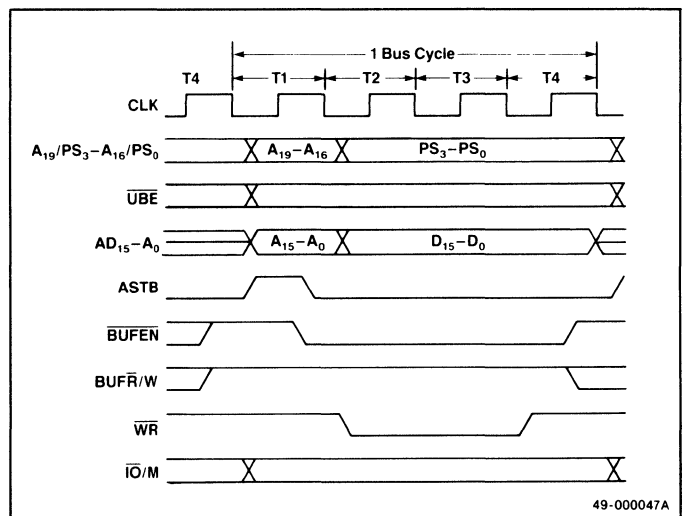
1 Bus Cycle

T4

T1

T2

T3

T4

CLK

$A_{19}/PS_3-A_{16}/PS_0$

$A_{19}-A_{16}$

$PS_3-PS_0$

$\overline{UBE}$

$AD_{15}-A_0$

$A_{15}-A_0$

$D_{15}-D_0$

ASTB

$\overline{BUFEN}$

$BUF\overline{R}/W$

$\overline{WR}$

$\overline{IO}/M$

49-000047A